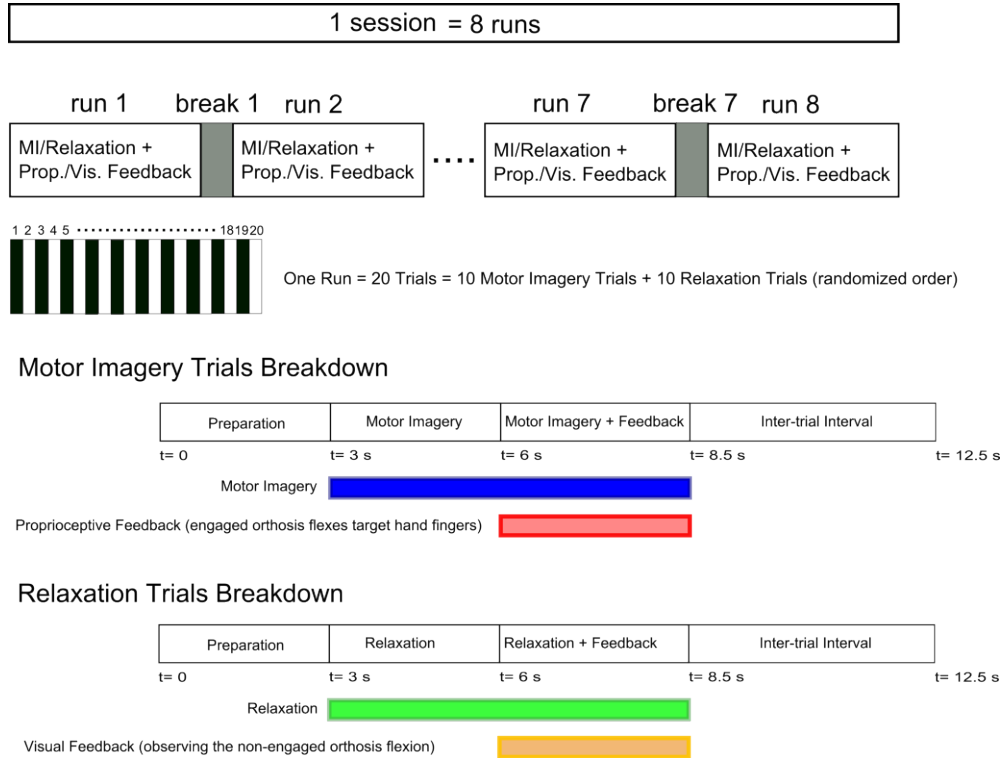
1 session = 8 runs

run 1 break 1 run 2 run 7 break 7 run 8

MI/Relaxation + Prop./Vis. Feedback

MI/Relaxation + Prop./Vis. Feedback

....

MI/Relaxation + Prop./Vis. Feedback

MI/Relaxation + Prop./Vis. Feedback

1 2 3 4 5 ........................ 18 19 20

One Run = 20 Trials = 10 Motor Imagery Trials + 10 Relaxation Trials (randomized order)

Motor Imagery Trials Breakdown

| Preparation | Motor Imagery | Motor Imagery + Feedback | Inter-trial Interval |
|---|---|---|---|

t= 0 t= 3 s t= 6 s t= 8.5 s t= 12.5 s

Motor Imagery

Proprioceptive Feedback (engaged orthosis flexes target hand fingers)

Relaxation Trials Breakdown

| Preparation | Relaxation | Relaxation + Feedback | Inter-trial Interval |
|---|---|---|---|

t= 0 t= 3 s t= 6 s t= 8.5 s t= 12.5 s

Relaxation

Visual Feedback (observing the non-engaged orthosis flexion)